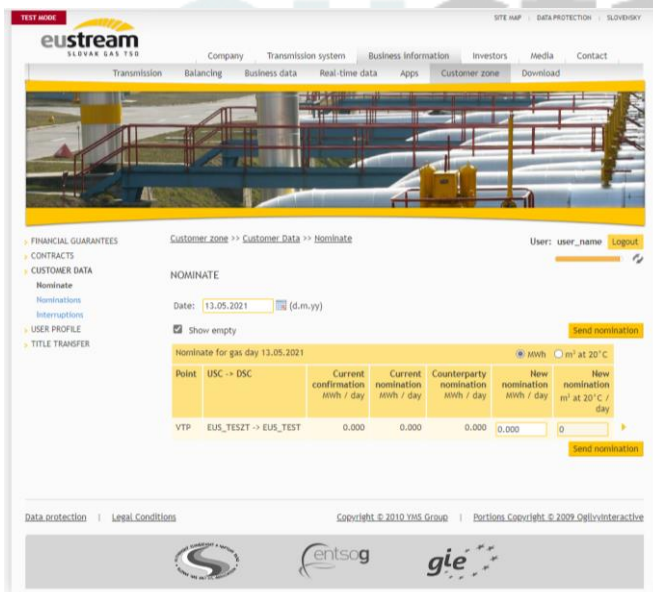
TEST MODE

eustream
SLOVAK GAS TSO

SITE MAP | DATA PROTECTION | SLOVENSKY

Company | Transmission system | Business information | Investors | Media | Contact

Transmission | Balancing | Business data | Real-time data | Apps | Customer zone | Download

FINANCIAL GUARANTEES
CONTRACTS
CUSTOMER DATA
Nominate
Nominations
Interruptions
USER PROFILE
TITLE TRANSFER

Customer zone >> Customer Data >> Nominate

User: user_name Logout

NOMINATE

Date: 13.05.2021 (d.m.yy)

Show empty

Send nomination

Nominate for gas day 13.05.2021

MWh m³ at 20°C

| Point | USC -> DSC | Current confirmation MWh / day | Current nomination MWh / day | Counterparty nomination MWh / day | New nomination MWh / day | New nomination m³ at 20°C / day |
|---|---|---|---|---|---|---|
| VTP | EUS_TESZT -> EUS_TEST | 0.000 | 0.000 | 0.000 | 0.000 | 0 |

Send nomination

Data protection | Legal Conditions

Copyright © 2010 YMS Group | Portions Copyright © 2009 OgilvyInteractive

entsog

gie